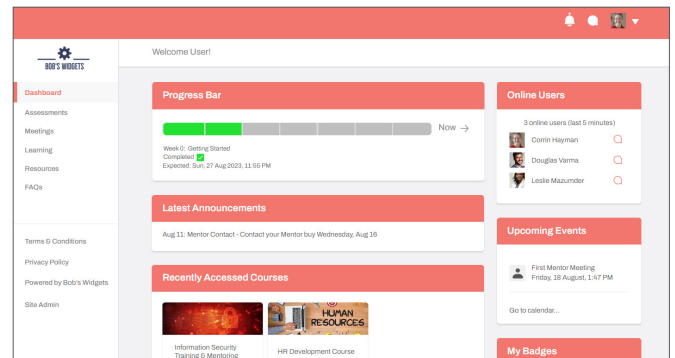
BOB'S WIDGETS

Welcome User!

Dashboard
Assessments
Meetings
Learning
Resources
FAQs

Terms & Conditions
Privacy Policy
Powered by Bob's Widgets
Site Admin

Progress Bar

Now →

Week 0: Getting Started
Completed
Expected: Sun, 27 Aug 2023, 11:55 PM

Latest Announcements

Aug 11: Mentor Contact - Contact your Mentor buy Wednesday, Aug 16

Recently Accessed Courses

HUMAN RESOURCES

Information Security Training & Mentoring

HR Development Course

Online Users

3 online users (last 5 minutes)

Corrin Hayman
Douglas Varma
Leslie Mazumder

Upcoming Events

First Mentor Meeting
Friday, 18 August, 1:47 PM

Go to calendar...

My Badges